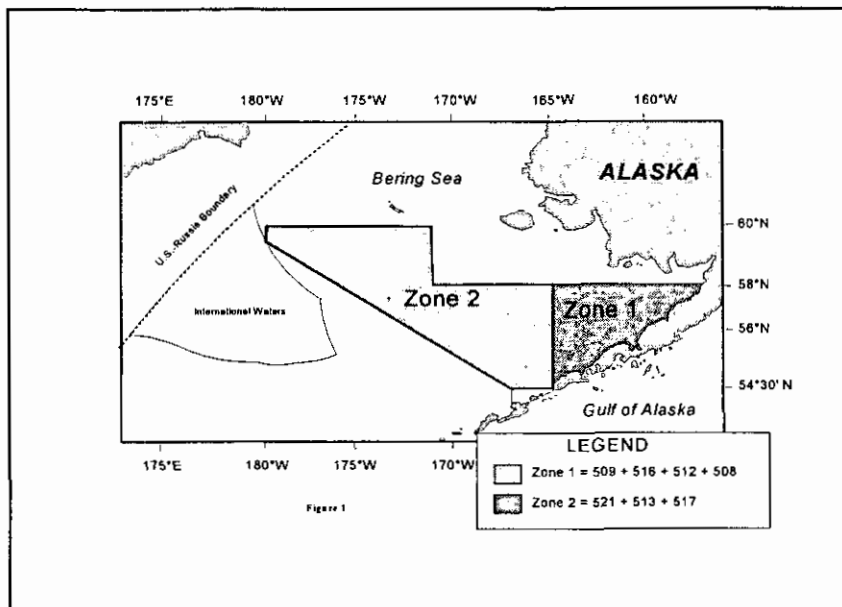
175°E 180°W 175°W 170°W 165°W 160°W

Bering Sea

ALASKA

U.S.-Russia Boundary

International Waters

Zone 2

Zone 1

60°N

58°N

56°N

54°30' N

Gulf of Alaska

175°E 180°W 175°W 170°W

LEGEND

Zone 1 = 509 + 516 + 512 + 508

Zone 2 = 521 + 513 + 517

Figure 1